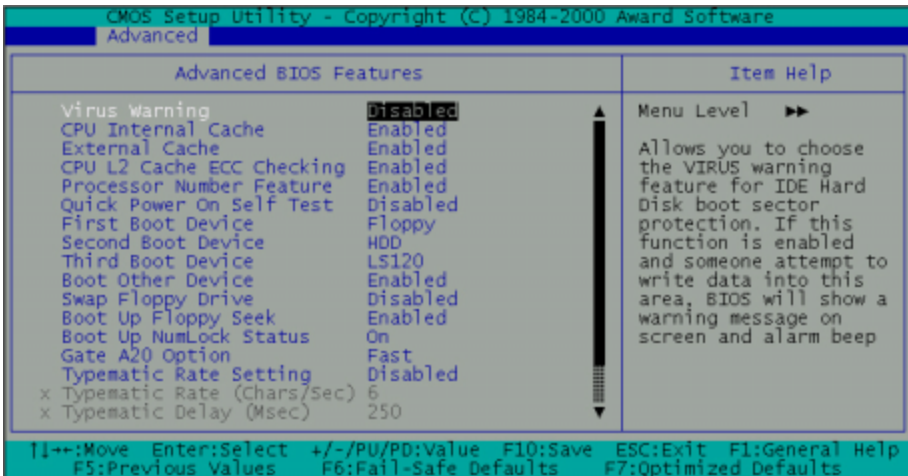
CMOS Setup Utility - Copyright (C) 1984-2000 Award Software
Advanced

Advanced BIOS Features

| Setting | Value |
|---|---|
| Virus Warning | Disabled |
| CPU Internal Cache | Enabled |
| External Cache | Enabled |
| CPU L2 Cache ECC Checking | Enabled |
| Processor Number Feature | Enabled |
| Quick Power On Self Test | Disabled |
| First Boot Device | Floppy |
| Second Boot Device | HDD |
| Third Boot Device | LS120 |
| Boot Other Device | Enabled |
| Swap Floppy Drive | Disabled |
| Boot Up Floppy Seek | Enabled |
| Boot Up NumLock Status | On |
| Gate A20 Option | Fast |
| Typematic Rate Setting | Disabled |
| x Typematic Rate (Chars/Sec) | 6 |
| x Typematic Delay (Msec) | 250 |

Item Help

Menu Level ▶▶

Allows you to choose the VIRUS warning feature for IDE Hard Disk boot sector protection. If this function is enabled and someone attempt to write data into this area, BIOS will show a warning message on screen and alarm beep

↑↓→←:Move Enter:Select +/-/PU/PD:Value F10:Save ESC:Exit F1:General Help
F5:Previous Values F6:Fail-Safe Defaults F7:Optimized Defaults